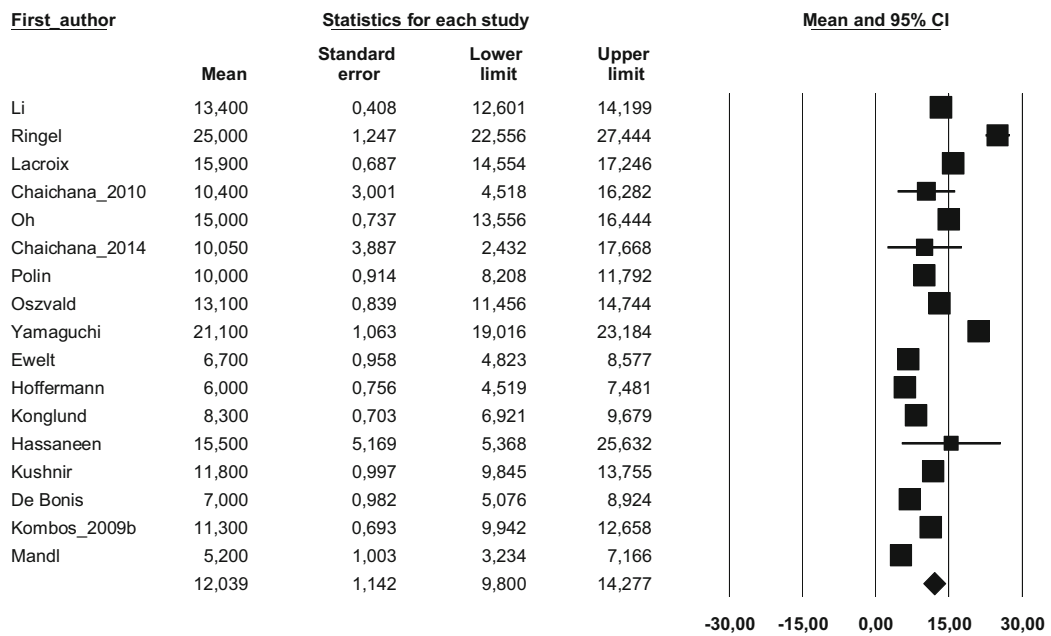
| First_author | Mean | Standard error | Lower limit | Upper limit |
|---|---|---|---|---|
| Li | 13,400 | 0,408 | 12,601 | 14,199 |
| Ringel | 25,000 | 1,247 | 22,556 | 27,444 |
| Lacroix | 15,900 | 0,687 | 14,554 | 17,246 |
| Chaichana_2010 | 10,400 | 3,001 | 4,518 | 16,282 |
| Oh | 15,000 | 0,737 | 13,556 | 16,444 |
| Chaichana_2014 | 10,050 | 3,887 | 2,432 | 17,668 |
| Polin | 10,000 | 0,914 | 8,208 | 11,792 |
| Oszvald | 13,100 | 0,839 | 11,456 | 14,744 |
| Yamaguchi | 21,100 | 1,063 | 19,016 | 23,184 |
| Ewelt | 6,700 | 0,958 | 4,823 | 8,577 |
| Hoffermann | 6,000 | 0,756 | 4,519 | 7,481 |
| Konglund | 8,300 | 0,703 | 6,921 | 9,679 |
| Hassaneen | 15,500 | 5,169 | 5,368 | 25,632 |
| Kushnir | 11,800 | 0,997 | 9,845 | 13,755 |
| De Bonis | 7,000 | 0,982 | 5,076 | 8,924 |
| Kombos_2009b | 11,300 | 0,693 | 9,942 | 12,658 |
| Mandl | 5,200 | 1,003 | 3,234 | 7,166 |
| | 12,039 | 1,142 | 9,800 | 14,277 |

Statistics for each study

Mean and 95% CI

-30,00 -15,00 0,00 15,00 30,00